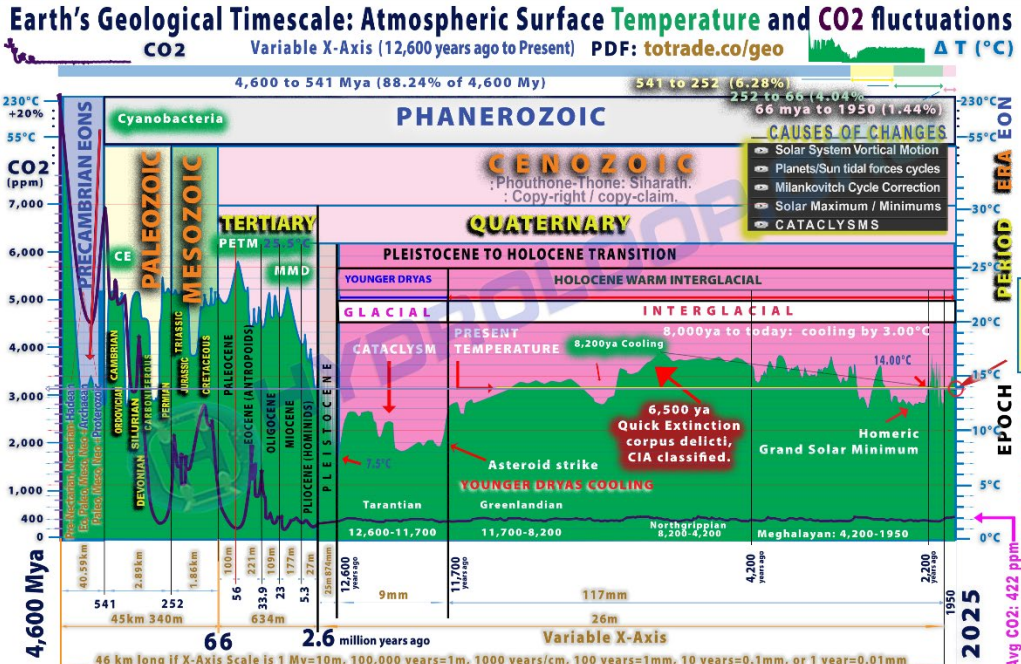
Earth's Geological Timescale: Atmospheric Surface Temperature and CO2 fluctuations

CO2 Variable X-Axis (12,600 years ago to Present) PDF: totrade.co/geo Δ T (°C)

4,600 to 541 Mya (88.24% of 4,600 My)
541 to 252 (6.28%)
252 to 66 (4.04%)
66 mya to 1950 (1.44%)

230°C +20% 55°C
230°C 55°C

EON
PRECAMBRIAN EONS
Cyanobacteria
PHANEROZOIC
CAUSES OF CHANGES
Solar System Vortical Motion
Planets/Sun tidal forces cycles
Milankovitch Cycle Correction
Solar Maximum / Minimums
CATACLYSMS

CO2 (ppm)
7,000 6,000 5,000 4,000 3,000 2,000 1,000 400 0

PALEOZOIC
MESOZOIC
CENOZOIC
:Phouthone-Thone: Siharath.
: Copy-right / copy-claim.
ERA

30°C 25°C 20°C 15°C 10°C 5°C 0°C

TERTIARY
PETM 25.5°C
QUATERNARY
PERIOD
CE
MMD
PLEISTOCENE TO HOLOCENE TRANSITION
YOUNGER DRYAS
HOLOCENE WARM INTERGLACIAL
GLACIAL
INTERGLACIAL
8,000ya to today: cooling by 3.00°C
PRESENT TEMPERATURE
8,200ya Cooling
CATACLYSM
14.00°C
EPOCH
CAMBRIAN ORDOVICIAN SILURIAN DEVONIAN CARBONIFEROUS PERMIAN TRIASSIC JURASSIC CRETACEOUS PALEOCENE EOCENE (ANTROPOIDS) OLIGOCENE MIOCENE PLIOCENE (HOMINIDS) PLEISTOCENE
Pre-Nectarian, Nectarian Hadean, Eo, Paleo, Meso, Neo Archean, Paleo, Meso, Neo Proterozoic
6,500 ya Quick Extinction corpus delicti, CIA classified.
7.5°C
Asteroid strike
Homeric Grand Solar Minimum
YOUNGER DRYAS COOLING
Tarantian
Greenlandian
Northgrippian 8,200-4,200
12,600-11,700
11,700-8,200
Meghalayan: 4,200-1950

40.59km 2.89km 1.86km 100m 221m 109m 177m 27m 25m 874mm
541 252 56 33.9 23 5.3
12,600 years ago 11,700 years ago 4,200 years ago 2,200 years ago 1950
9mm 117mm
45km 340m 634m 26m
4,600 Mya 66 2.6 million years ago
Variable X-Axis
2025
Avg CO2: 422 ppm
46 km long if X-Axis Scale is 1 My=10m, 100,000 years=1m, 1000 years/cm, 100 years=1mm, 10 years=0.1mm, or 1 year=0.01mm